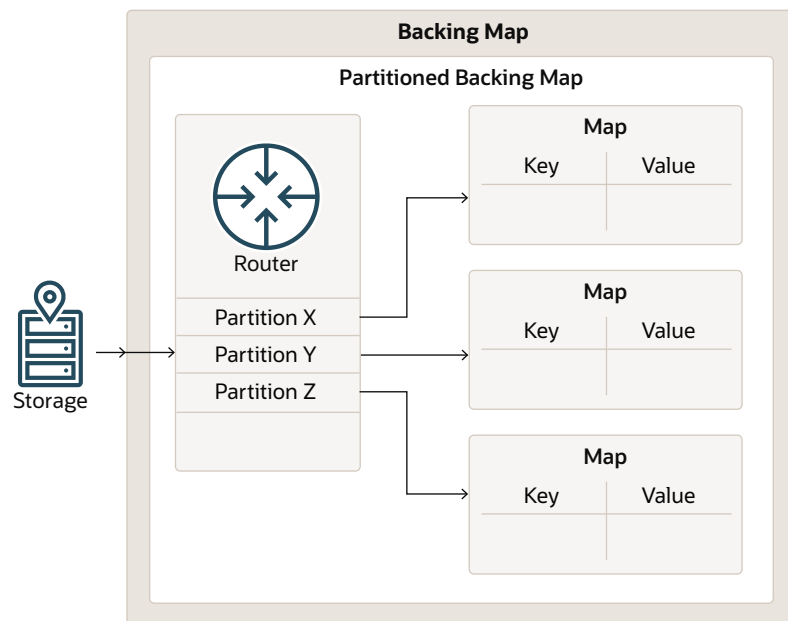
Backing Map

Partitioned Backing Map

Router

Partition X
Partition Y
Partition Z

Storage

Map
| Key | Value |
|---|---|
| | |

Map
| Key | Value |
|---|---|
| | |

Map
| Key | Value |
|---|---|
| | |